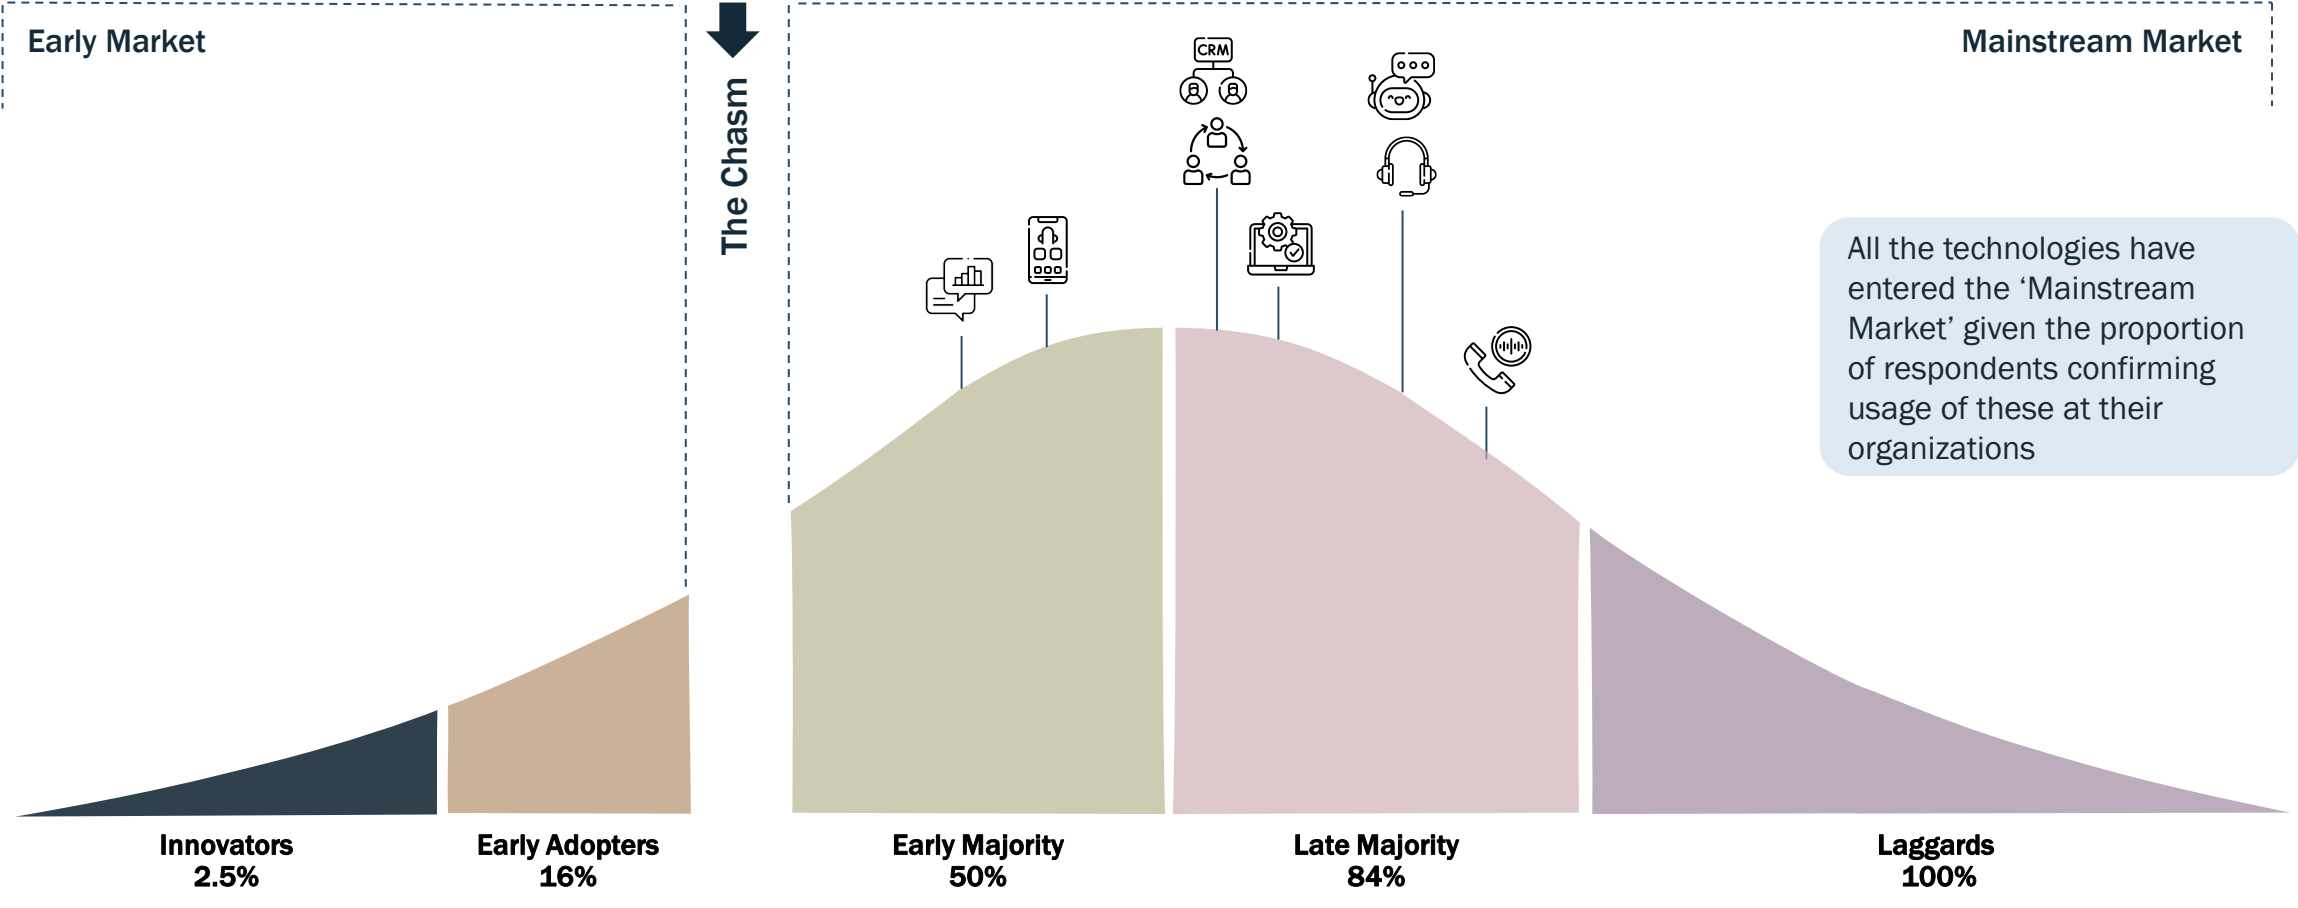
Early Market

The Chasm

Mainstream Market

CRM

All the technologies have entered the 'Mainstream Market' given the proportion of respondents confirming usage of these at their organizations

Innovators
2.5%

Early Adopters
16%

Early Majority
50%

Late Majority
84%

Laggards
100%